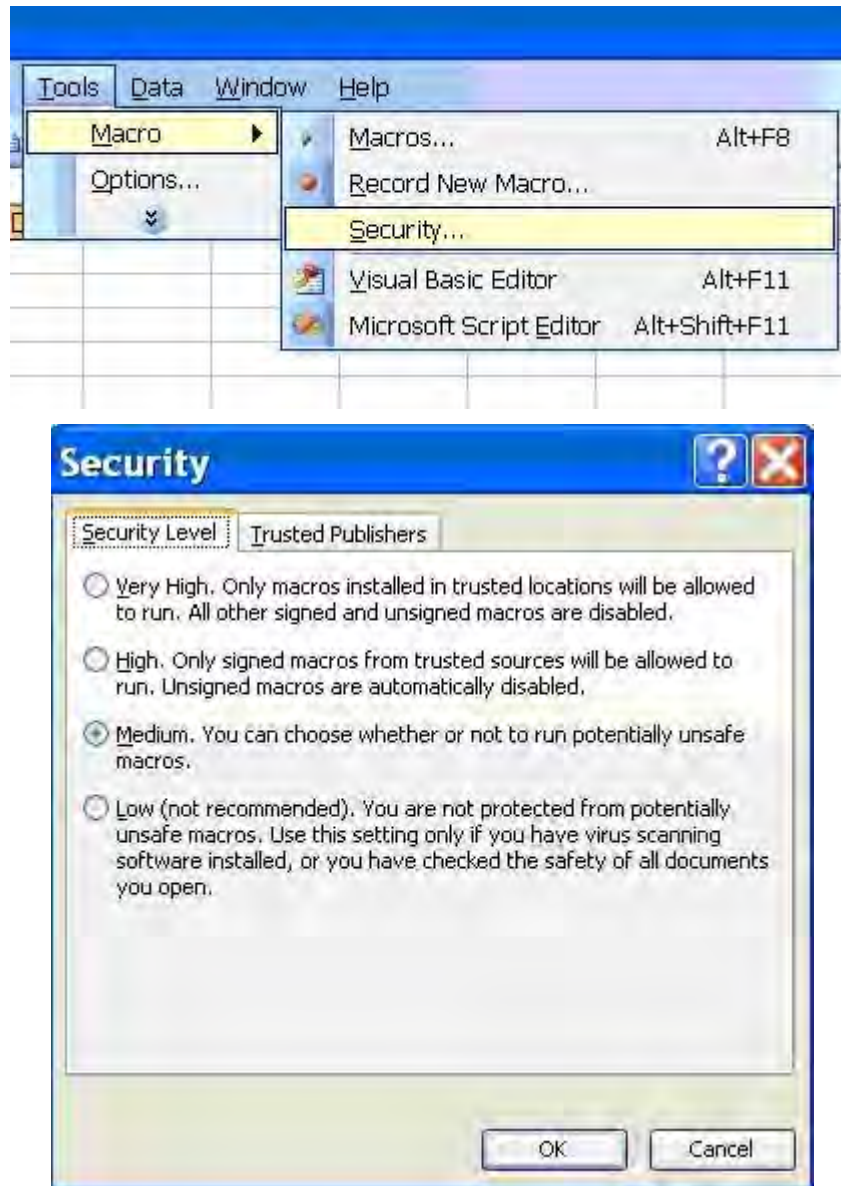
Tools Data Window Help

Macro

Options...

Macros... Alt+F8

Record New Macro...

Security...

Visual Basic Editor Alt+F11

Microsoft Script Editor Alt+Shift+F11

Security

Security Level | Trusted Publishers

Very High. Only macros installed in trusted locations will be allowed to run. All other signed and unsigned macros are disabled.

High. Only signed macros from trusted sources will be allowed to run. Unsigned macros are automatically disabled.

Medium. You can choose whether or not to run potentially unsafe macros.

Low (not recommended). You are not protected from potentially unsafe macros. Use this setting only if you have virus scanning software installed, or you have checked the safety of all documents you open.

OK Cancel